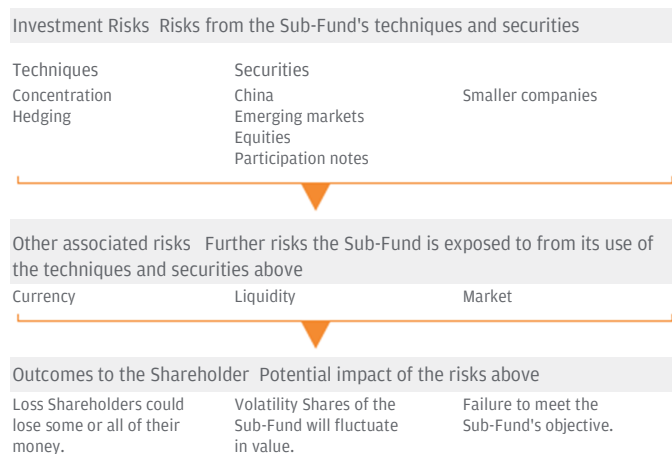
Investment Risks Risks from the Sub-Fund's techniques and securities

Techniques
Concentration
Hedging

Securities
China
Emerging markets
Equities
Participation notes

Smaller companies

Other associated risks Further risks the Sub-Fund is exposed to from its use of the techniques and securities above

Currency

Liquidity

Market

Outcomes to the Shareholder Potential impact of the risks above

Loss Shareholders could lose some or all of their money.

Volatility Shares of the Sub-Fund will fluctuate in value.

Failure to meet the Sub-Fund's objective.